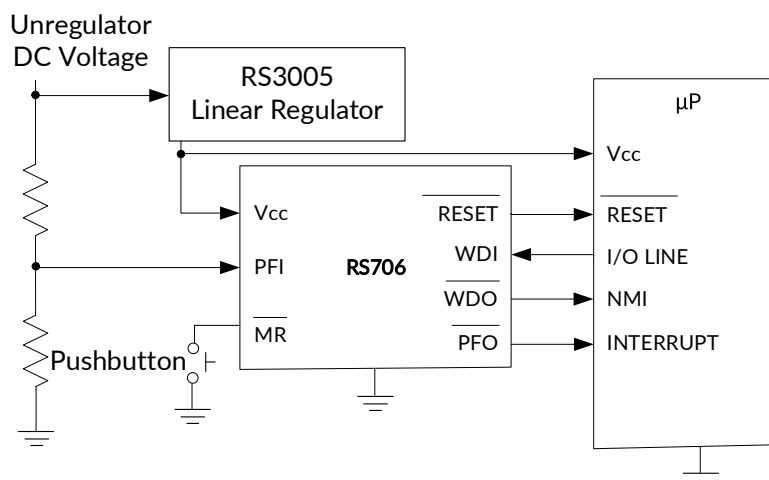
Unregulator DC Voltage

RS3005 Linear Regulator

μP

Vcc

Vcc

$\overline{RESET}$

$\overline{RESET}$

PFI

RS706

WDI

I/O LINE

$\overline{WDO}$

NMI

$\overline{MR}$

$\overline{PFO}$

INTERRUPT

Pushbutton